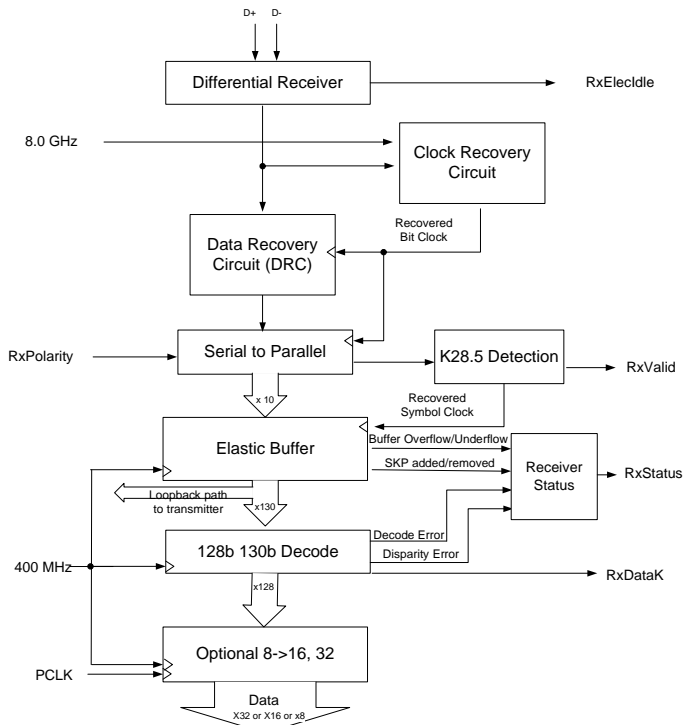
D+
D-
Differential Receiver
RxElecIdle
8.0 GHz
Clock Recovery Circuit
Recovered Bit Clock
Data Recovery Circuit (DRC)
RxPolarity
Serial to Parallel
K28.5 Detection
RxValid
x 10
Recovered Symbol Clock
Elastic Buffer
Buffer Overflow/Underflow
SKP added/removed
Receiver Status
RxStatus
Loopback path to transmitter
x130
Decode Error
Disparity Error
400 MHz
128b 130b Decode
RxDataK
x128
Optional 8->16, 32
PCLK
Data
X32 or X16 or x8